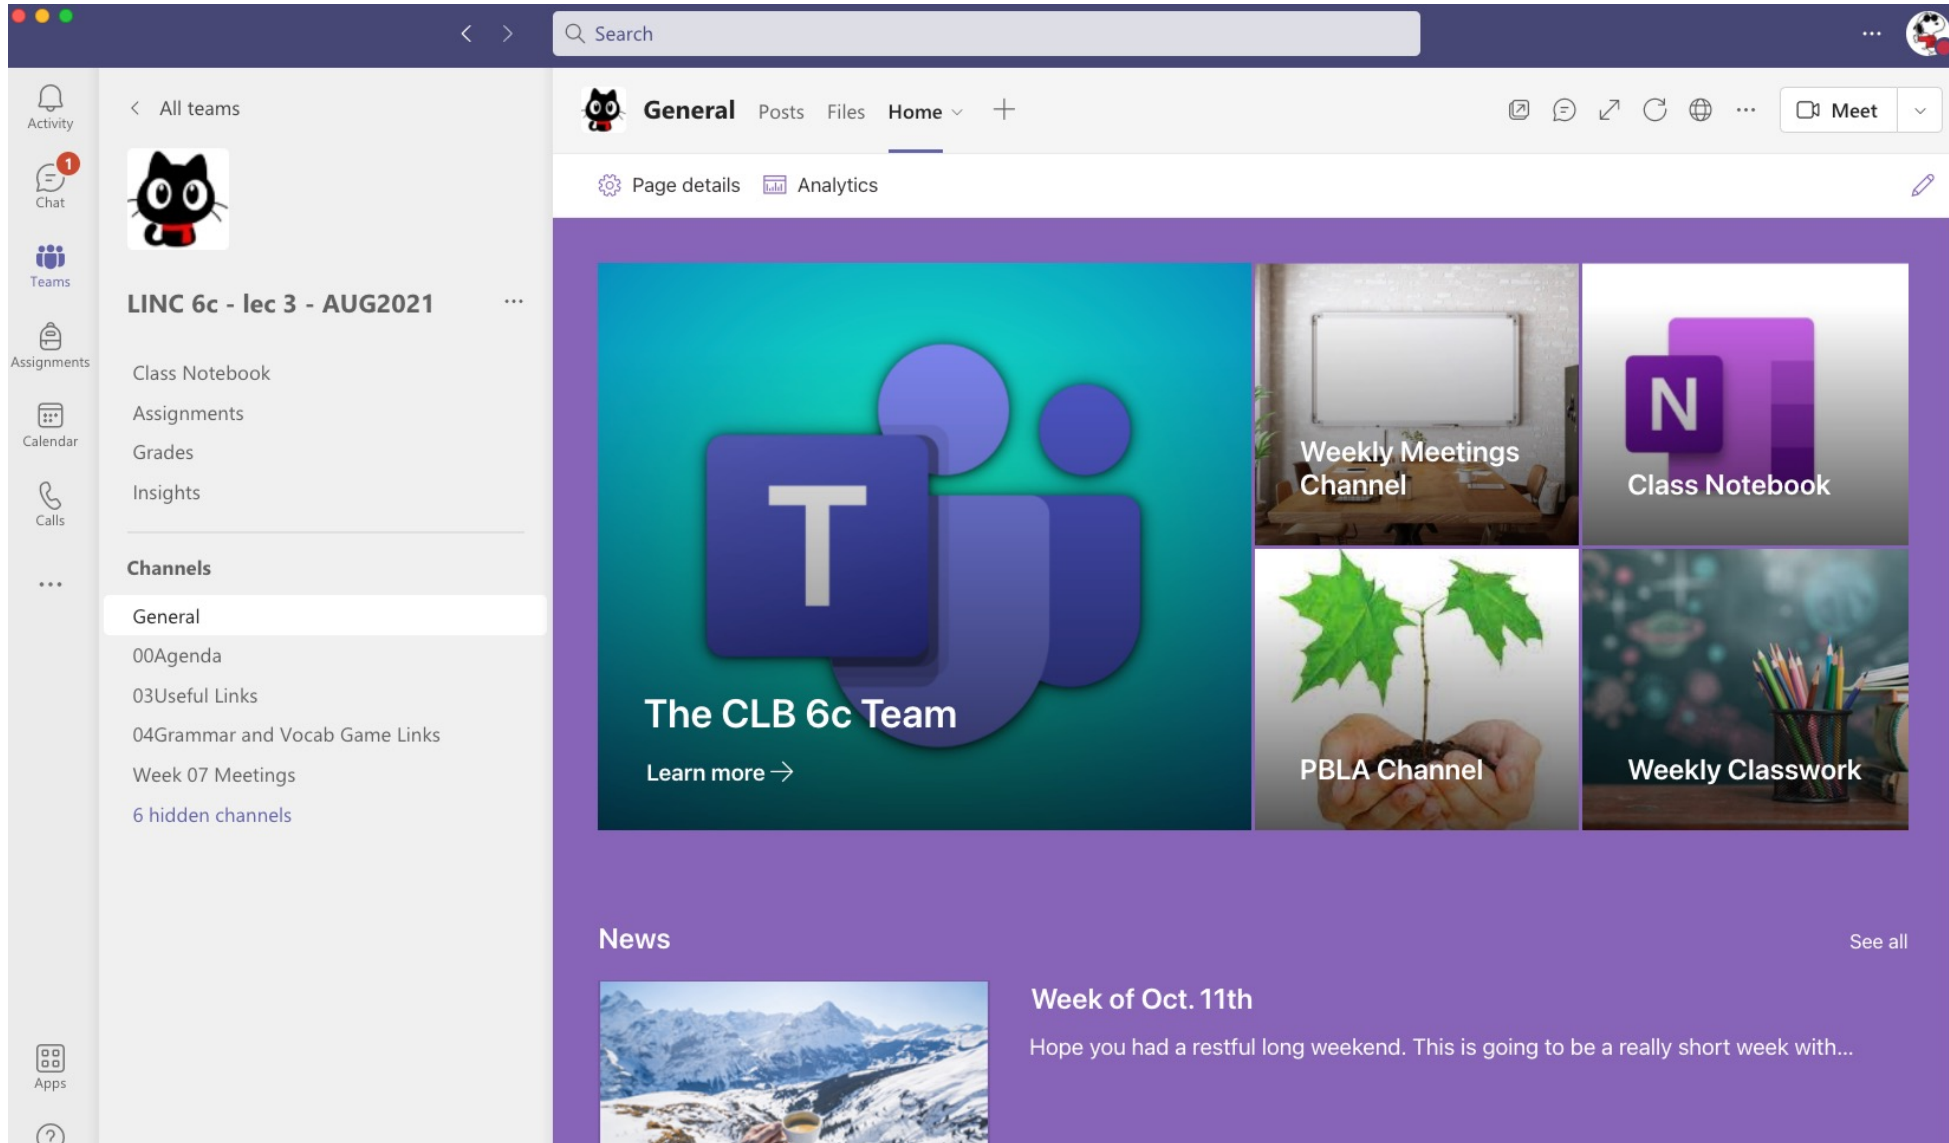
Search

Activity
1
Chat
Teams
Assignments
Calendar
Calls
...
Apps

All teams

LINC 6c - lec 3 - AUG2021 ...

Class Notebook
Assignments
Grades
Insights

Channels
General
00Agenda
03Useful Links
04Grammar and Vocab Game Links
Week 07 Meetings
6 hidden channels

General Posts Files Home + Meet

Page details Analytics

T
The CLB 6c Team
Learn more →

Weekly Meetings Channel

N
Class Notebook

PBLA Channel

Weekly Classwork

News
See all

Week of Oct. 11th
Hope you had a restful long weekend. This is going to be a really short week with...